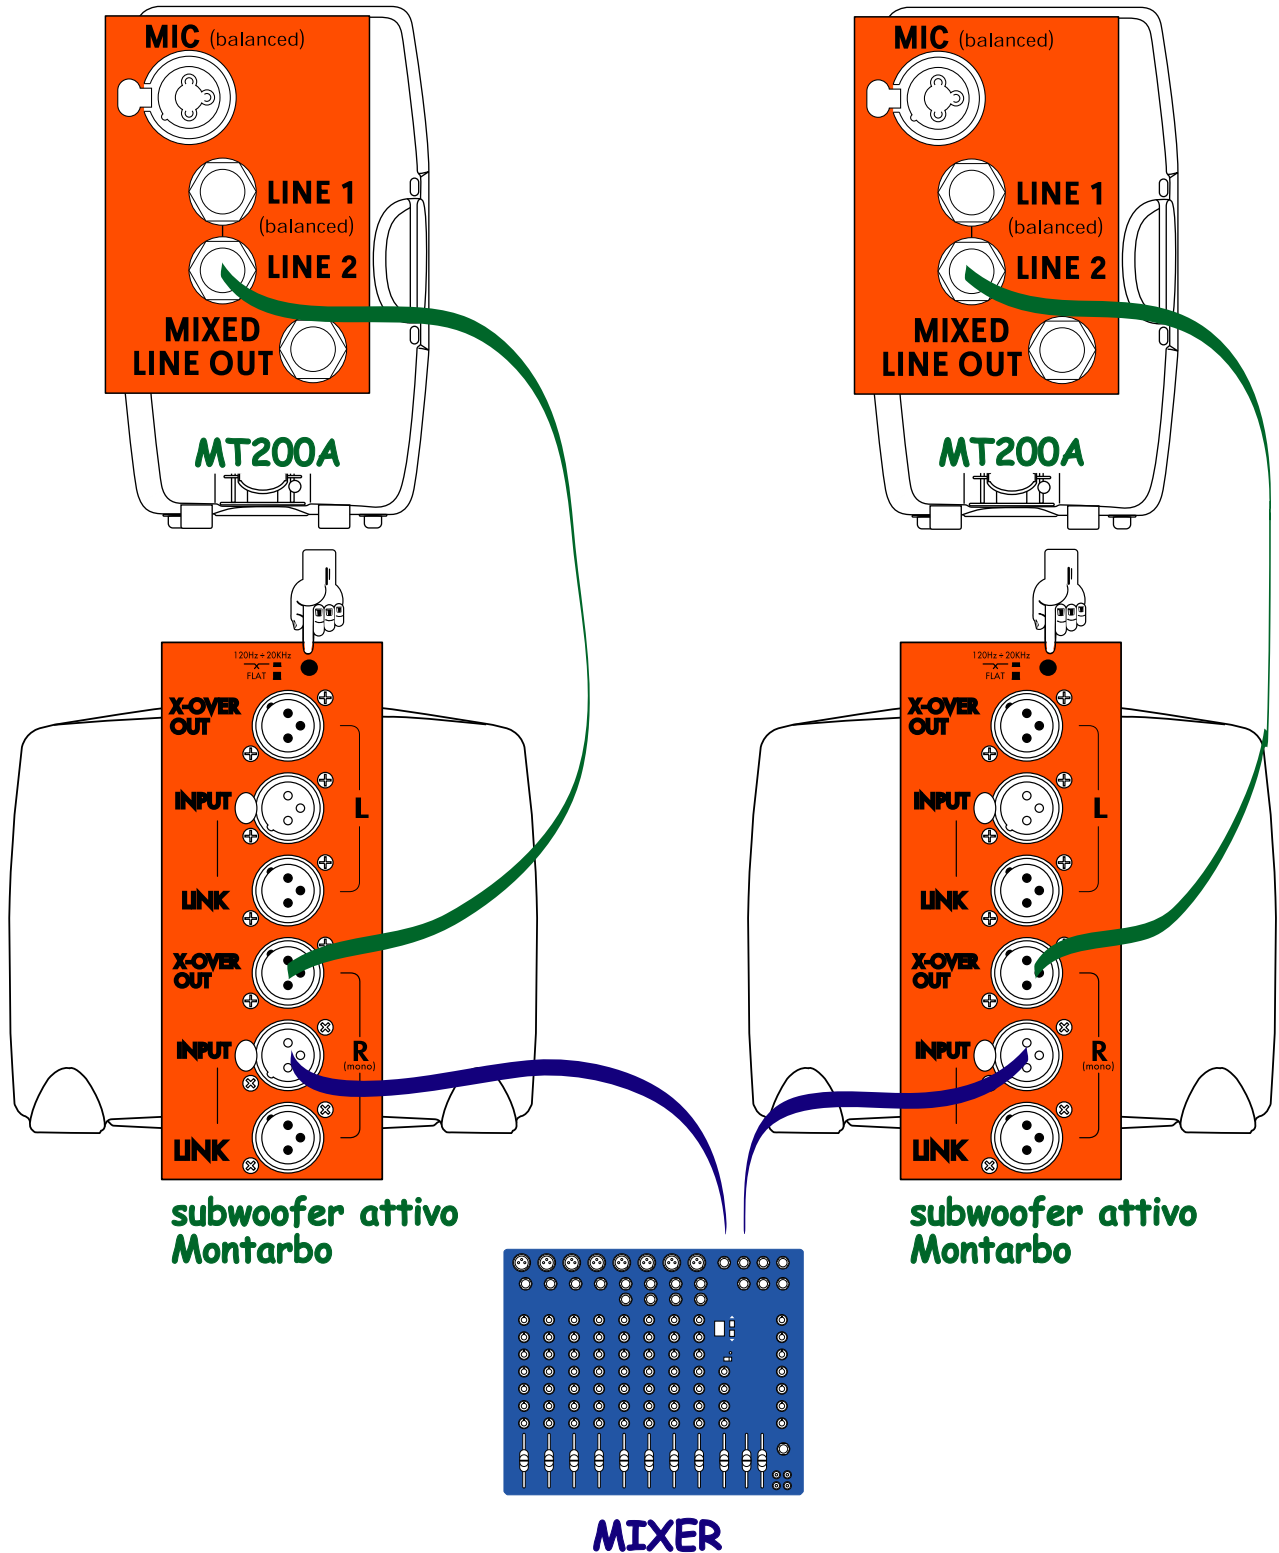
MIC (balanced)

LINE 1 (balanced)

LINE 2

MIXED LINE OUT

MT200A

MIC (balanced)

LINE 1 (balanced)

LINE 2

MIXED LINE OUT

MT200A

120Hz ÷ 20KHz
FLAT

X-OVER OUT

INPUT

L

LINK

X-OVER OUT

INPUT

R (mono)

LINK

subwoofer attivo Montarbo

120Hz ÷ 20KHz
FLAT

X-OVER OUT

INPUT

L

LINK

X-OVER OUT

INPUT

R (mono)

LINK

subwoofer attivo Montarbo

MIXER